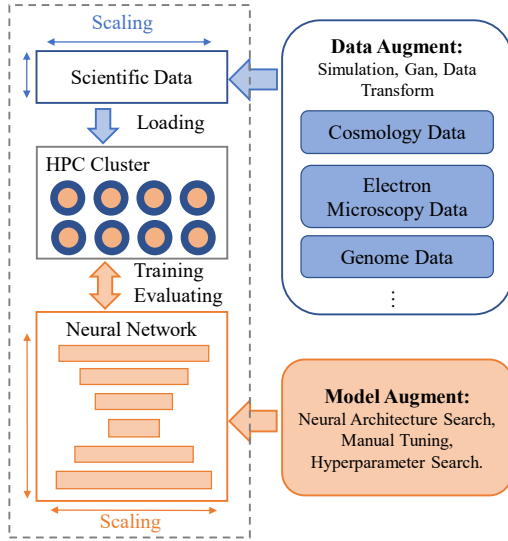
Scaling

Scientific Data

Loading

HPC Cluster

Training
Evaluating

Neural Network

Scaling

Data Augment:
Simulation, Gan, Data Transform

Cosmology Data

Electron Microscopy Data

Genome Data

⋮

Model Augment:
Neural Architecture Search, Manual Tuning, Hyperparameter Search.